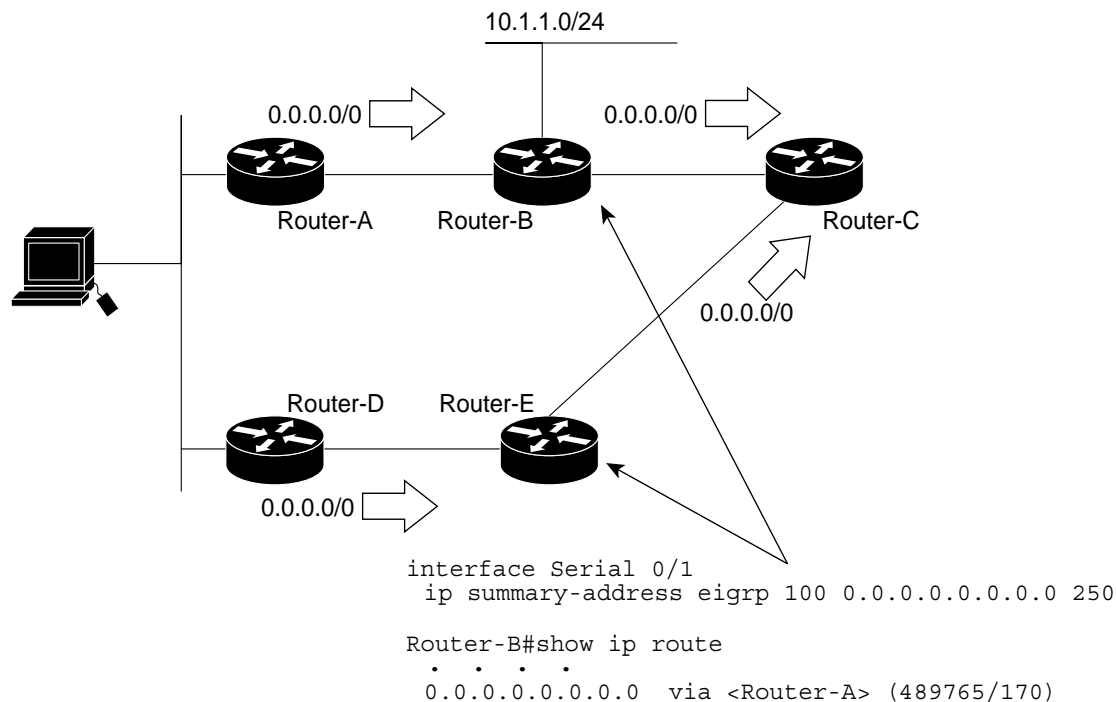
10.1.1.0/24

0.0.0.0/0

0.0.0.0/0

Router-A

Router-B

Router-C

0.0.0.0/0

Router-D

Router-E

0.0.0.0/0

interface Serial 0/1
 ip summary-address eigrp 100 0.0.0.0.0.0.0.0 250

Router-B#show ip route
 . . . .
 0.0.0.0.0.0.0.0 via <Router-A> (489765/170)